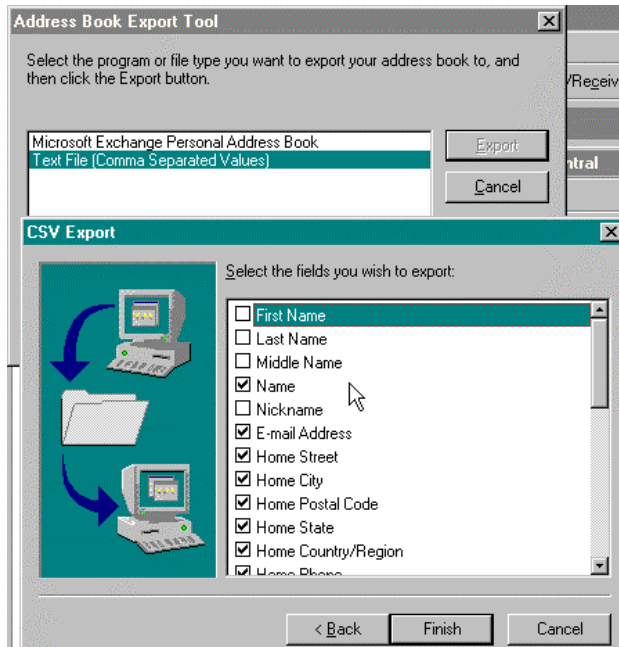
Address Book Export Tool

Select the program or file type you want to export your address book to, and then click the Export button.

Microsoft Exchange Personal Address Book
Text File (Comma Separated Values)

Export
Cancel

/Receiv
ntral

CSV Export

Select the fields you wish to export:

First Name
Last Name
Middle Name
Name
Nickname
E-mail Address
Home Street
Home City
Home Postal Code
Home State
Home Country/Region
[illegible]

< Back
Finish
Cancel